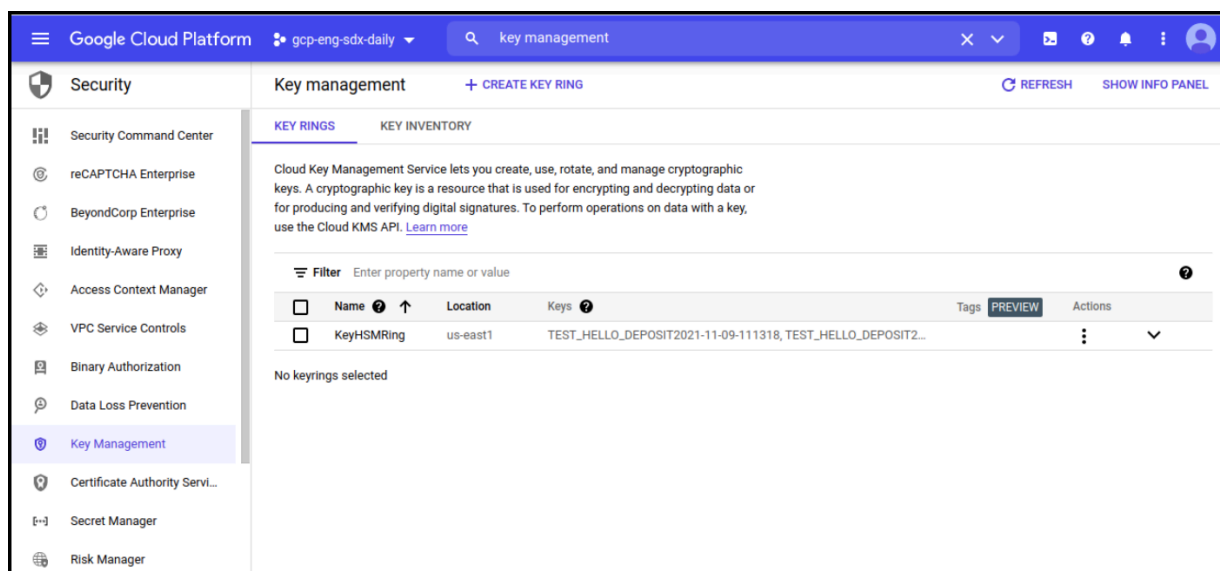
Google Cloud Platform gcp-eng-sdx-daily key management

Security

Security Command Center
reCAPTCHA Enterprise
BeyondCorp Enterprise
Identity-Aware Proxy
Access Context Manager
VPC Service Controls
Binary Authorization
Data Loss Prevention
Key Management
Certificate Authority Servi...
Secret Manager
Risk Manager

Key management + CREATE KEY RING REFRESH SHOW INFO PANEL

KEY RINGS KEY INVENTORY

Cloud Key Management Service lets you create, use, rotate, and manage cryptographic keys. A cryptographic key is a resource that is used for encrypting and decrypting data or for producing and verifying digital signatures. To perform operations on data with a key, use the Cloud KMS API. Learn more

Filter Enter property name or value

| Name ↑ | Location | Keys | Tags PREVIEW | Actions |
|---|---|---|---|---|
| KeyHSMRing | us-east1 | TEST_HELLO_DEPOSIT2021-11-09-111318, TEST_HELLO_DEPOSIT2... | | |

No keyrings selected